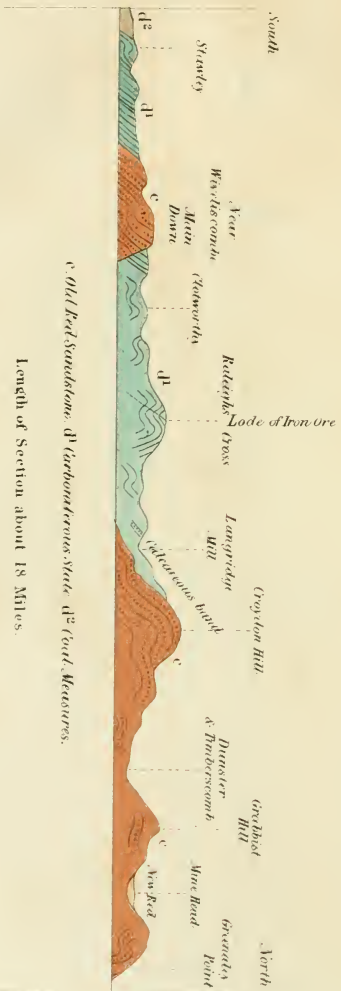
South

Stawley

$d^2$

$d^1$

c

Near Wiveliscombe

Main Down

Clatworthy

$d^1$

Raleighs Cross

Lode of Iron Ore

Calcareous band

Langridge Hill

Croydon Hill

c

Dunster & Timberscomb

Grabhist Hill

c

Mine Head

New Red

Greenaley Point

North

c. Old Red Sandstone. $d^1$ Carboniferous Slate. $d^2$ Coal Measures.

Length of Section about 18 Miles.